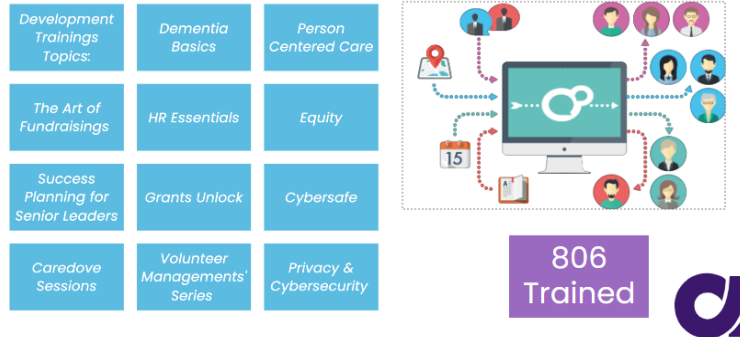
Development Trainings Topics:

Dementia Basics

Person Centered Care

The Art of Fundraisings

HR Essentials

Equity

Success Planning for Senior Leaders

Grants Unlock

Cybersafe

Caredove Sessions

Volunteer Managements' Series

Privacy & Cybersecurity

15

806 Trained